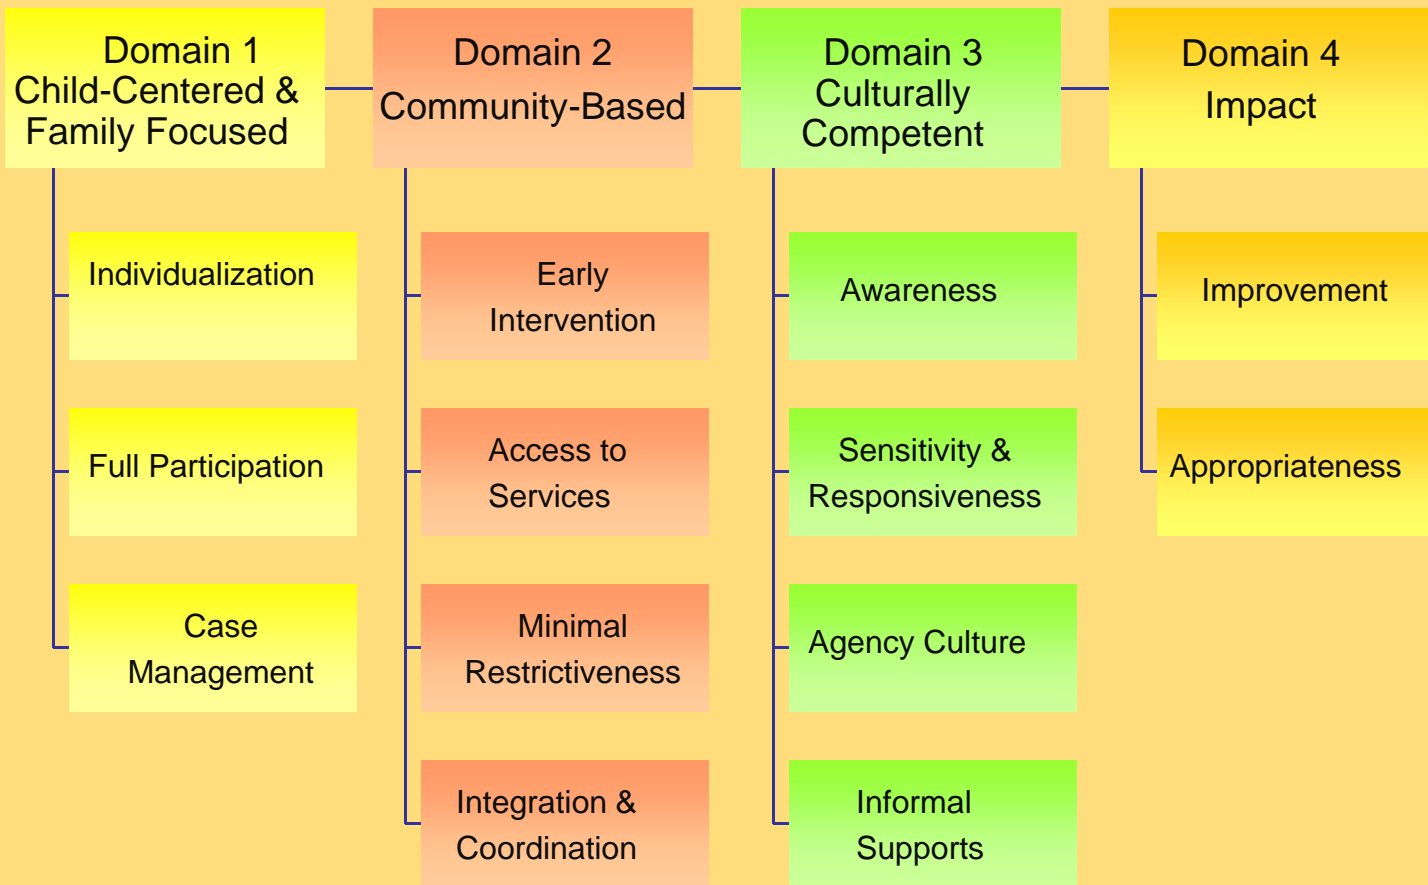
Domain 1
Child-Centered & Family Focused

Individualization

Full Participation

Case Management

Domain 2
Community-Based

Early Intervention

Access to Services

Minimal Restrictiveness

Integration & Coordination

Domain 3
Culturally Competent

Awareness

Sensitivity & Responsiveness

Agency Culture

Informal Supports

Domain 4
Impact

Improvement

Appropriateness